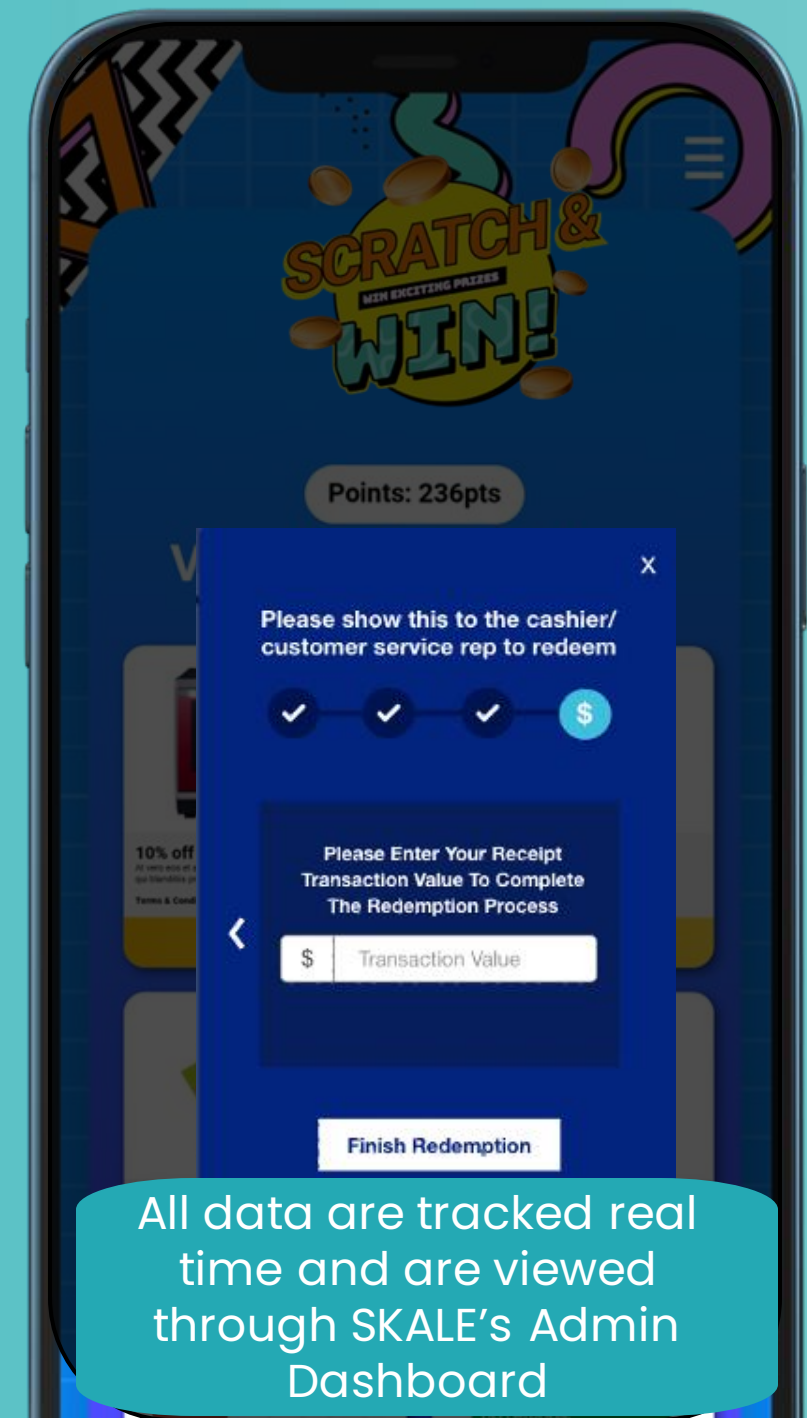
SCRATCH &
WIN EXCITING PRIZES
WIN!

Points: 236pts

V

10% off

Terms & Cond

×

Please show this to the cashier/ customer service rep to redeem

✓ ✓ ✓ $

Please Enter Your Receipt Transaction Value To Complete The Redemption Process

<

$ Transaction Value

Finish Redemption

All data are tracked real time and are viewed through SKALE's Admin Dashboard